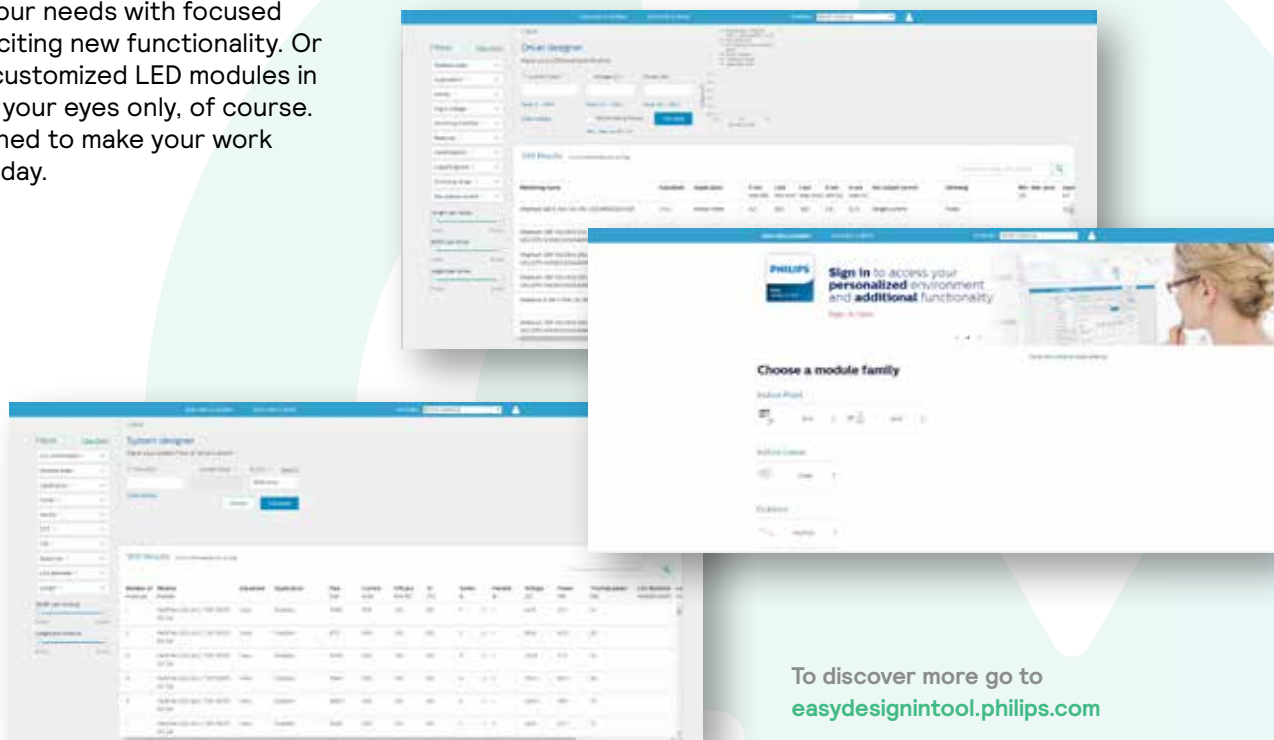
our needs with focused citing new functionality. Or customized LED modules in your eyes only, of course. ned to make your work day.

Driver designer

Filters

Results

PHILIPS

Sign in to access your personalized environment and additional functionality

Choose a module family

System designer

Filters

Results

To discover more go to
easydesignintool.philips.com